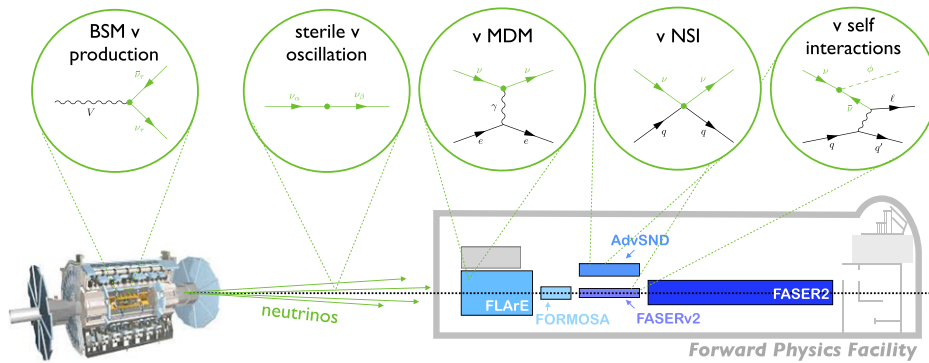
BSM ν production

$\bar{\nu}_\tau$

$V$

$\nu_\tau$

sterile ν oscillation

$\nu_\alpha$

$\nu_\beta$

ν MDM

$\nu$

$\nu$

$\gamma$

$e$

$e$

ν NSI

$\nu$

$\nu$

$q$

$q$

ν self interactions

$\nu$

$\phi$

$\bar{\nu}$

$\ell$

$q$

$q'$

AdvSND

FLArE

FORMOSA

FASERν2

FASER2

neutrinos

Forward Physics Facility